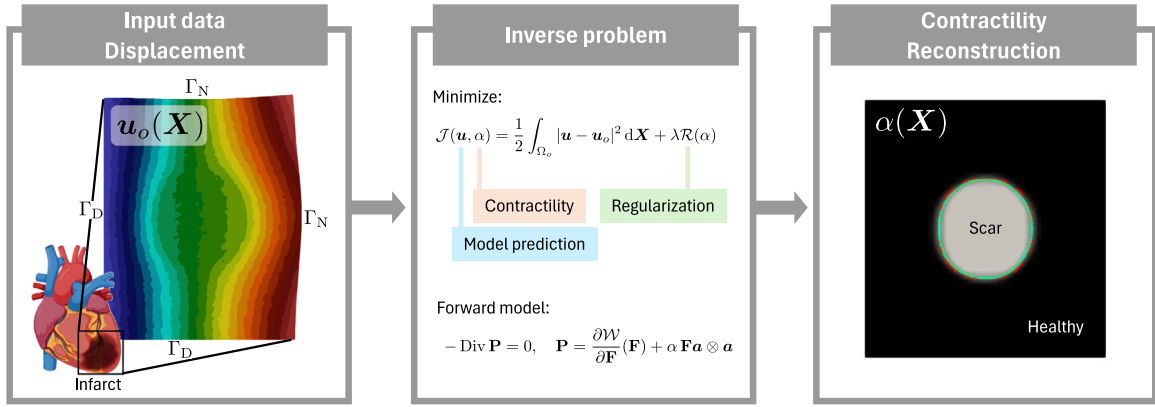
Input data
Displacement

$\Gamma_N$

$\boldsymbol{u}_o(\boldsymbol{X})$

$\Gamma_D$

$\Gamma_N$

$\Gamma_D$

Infarct

Inverse problem

Minimize:

$\mathcal{J}(\boldsymbol{u},\alpha) = \frac{1}{2}\int_{\Omega_o} |\boldsymbol{u}-\boldsymbol{u}_o|^2 \,\mathrm{d}\boldsymbol{X} + \lambda\mathcal{R}(\alpha)$

Contractility

Regularization

Model prediction

Forward model:

$-\operatorname{Div}\mathbf{P} = 0, \quad \mathbf{P} = \frac{\partial \mathcal{W}}{\partial \mathbf{F}}(\mathbf{F}) + \alpha\,\mathbf{F}\boldsymbol{a}\otimes\boldsymbol{a}$

Contractility
Reconstruction

$\alpha(\boldsymbol{X})$

Scar

Healthy